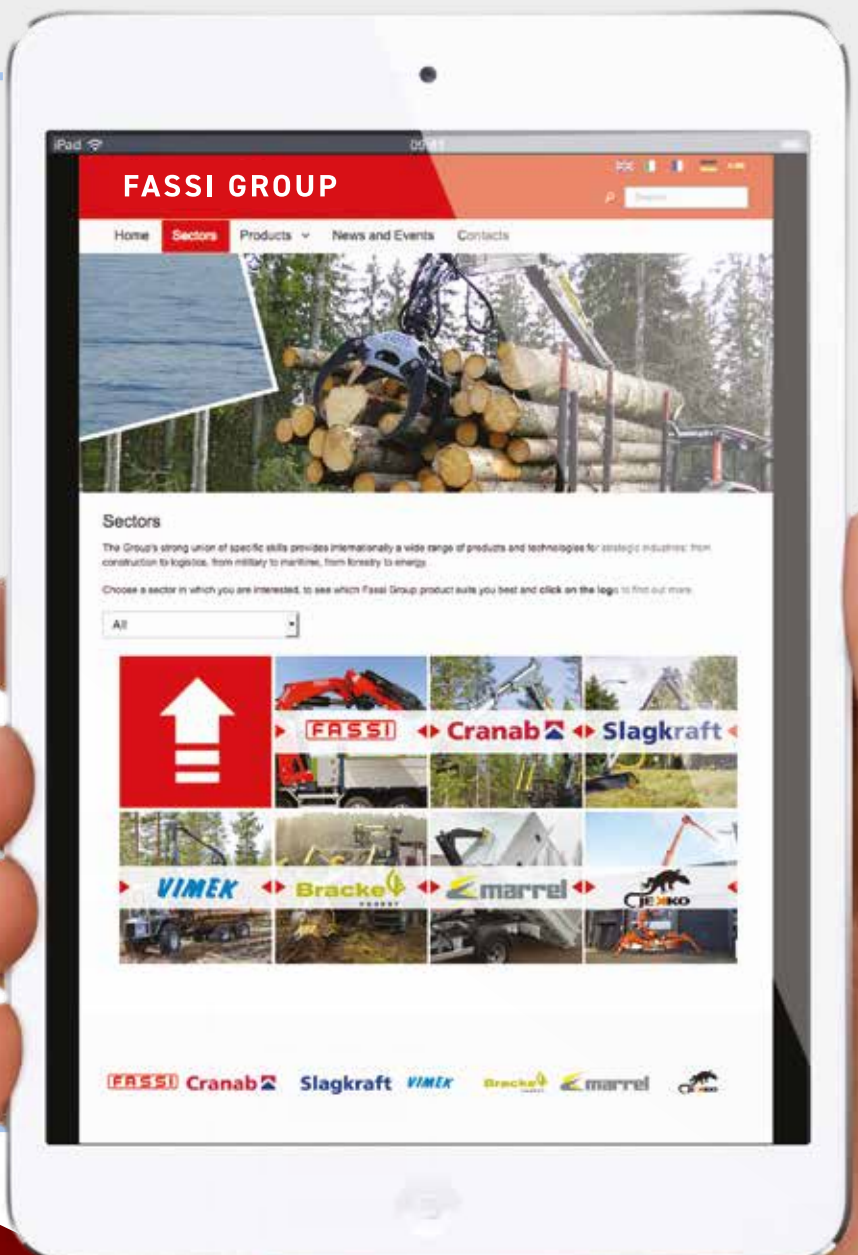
iPad

09:41

FASSI GROUP

Search

Home Sectors Products News and Events Contacts

Sectors

The Group's strong union of specific skills provides internationally a wide range of products and technologies for strategic industries: from construction to logistics, from military to maritime, from forestry to energy.

Choose a sector in which you are interested, to see which Fassi Group product suits you best and click on the logo to find out more.

All

FASSI

Cranab

Slagkraft

VIMEK

Bracke FOREST

marrel

JEKKO

FASSI Cranab Slagkraft VIMEK Bracke FOREST marrel JEKKO